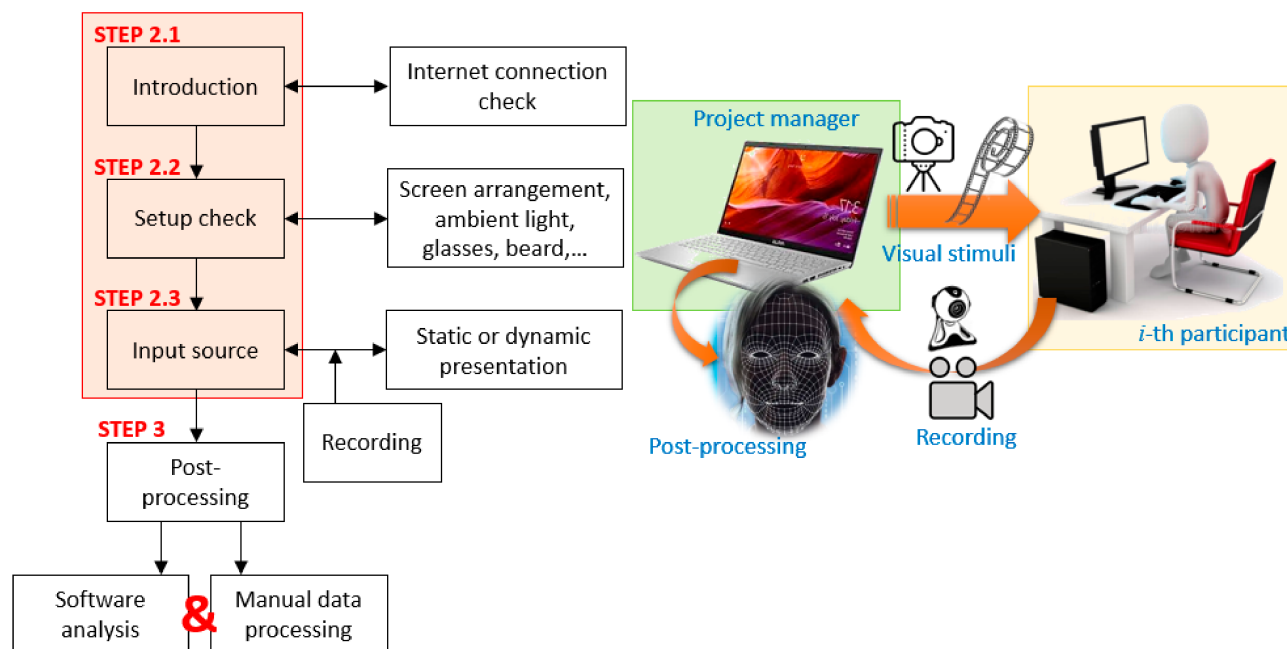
STEP 2.1

Introduction

Internet connection check

STEP 2.2

Setup check

Screen arrangement, ambient light, glasses, beard,…

STEP 2.3

Input source

Static or dynamic presentation

Recording

STEP 3

Post-processing

Software analysis

&

Manual data processing

Project manager

Visual stimuli

$i$-th participant

Post-processing

Recording